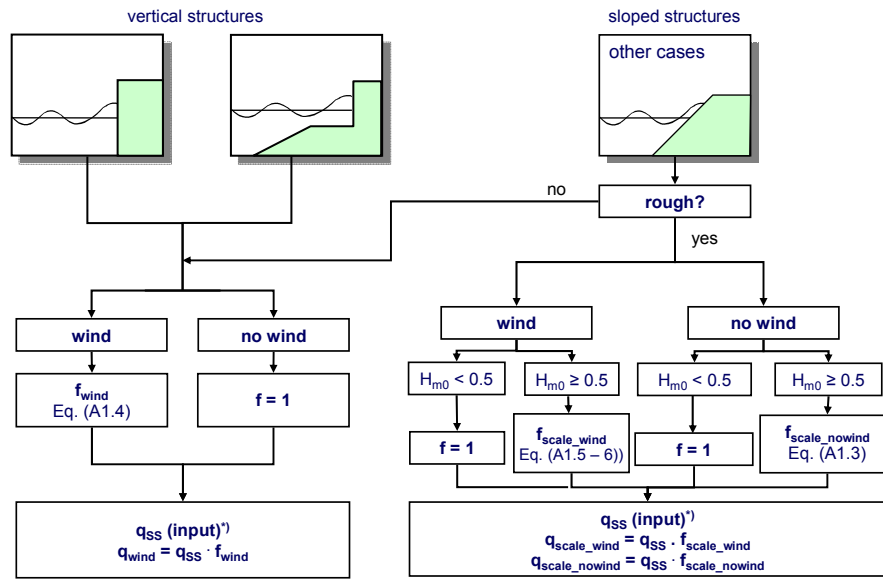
vertical structures

sloped structures

other cases

no

rough?

yes

wind

no wind

wind

no wind

$f_{wind}$
Eq. (A1.4)

f = 1

$H_{m0} < 0.5$

$H_{m0} \geq 0.5$

$H_{m0} < 0.5$

$H_{m0} \geq 0.5$

f = 1

$f_{scale\_wind}$
Eq. (A1.5 – 6))

f = 1

$f_{scale\_nowind}$
Eq. (A1.3)

$q_{SS}$ (input)$^{*)}$
$q_{wind} = q_{SS} \cdot f_{wind}$

$q_{SS}$ (input)$^{*)}$
$q_{scale\_wind} = q_{SS} \cdot f_{scale\_wind}$
$q_{scale\_nowind} = q_{SS} \cdot f_{scale\_nowind}$